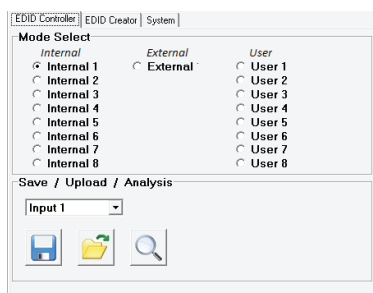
EDID Controller | EDID Creator | System

Mode Select

Internal
Internal 1
Internal 2
Internal 3
Internal 4
Internal 5
Internal 6
Internal 7
Internal 8

External
External

User
User 1
User 2
User 3
User 4
User 5
User 6
User 7
User 8

Save / Upload / Analysis

Input 1